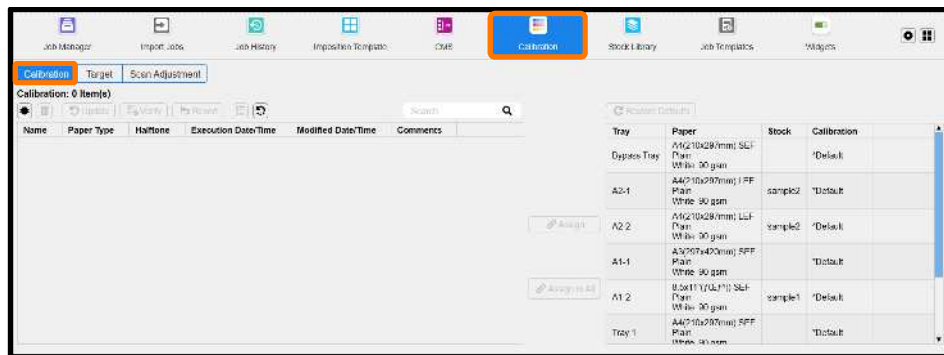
Job Manager | Import Jobs | Job History | Imposition Template | CMS | Calibration | Stock Library | Job Templates | Widgets

Calibration | Target | Scan Adjustment

Calibration: 0 Item(s)

Update | Verify | Revert

Search

| Name | Paper Type | Halftone | Execution Date/Time | Modified Date/Time | Comments |
|---|---|---|---|---|---|

Restore Defaults

Assign

Assign to All

| Tray | Paper | Stock | Calibration |
|---|---|---|---|
| Bypass Tray | A4(210x297mm) SEF Plain White 90 gsm | | *Default |
| A2-1 | A4(210x297mm) LEF Plain White 90 gsm | sample2 | *Default |
| A2-2 | A4(210x297mm) LEF Plain White 90 gsm | sample2 | *Default |
| A1-1 | A3(297x420mm) SEF Plain White 90 gsm | | *Default |
| A1-2 | 8.5x11"(LT) SEF Plain White 90 gsm | sample1 | *Default |
| Tray 1 | A4(210x297mm) SEF Plain White 90 gsm | | *Default |